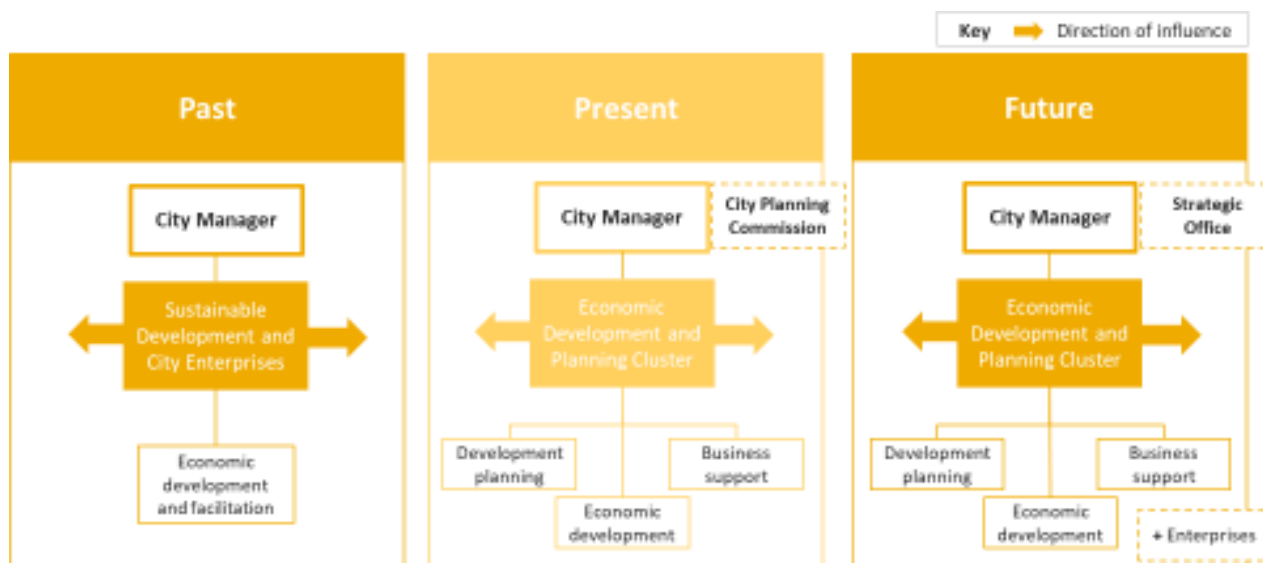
Key Direction of influence

Past

City Manager

Sustainable Development and City Enterprises

Economic development and facilitation

Present

City Manager

City Planning Commission

Economic Development and Planning Cluster

Development planning

Business support

Economic development

Future

City Manager

Strategic Office

Economic Development and Planning Cluster

Development planning

Business support

Economic development

+ Enterprises